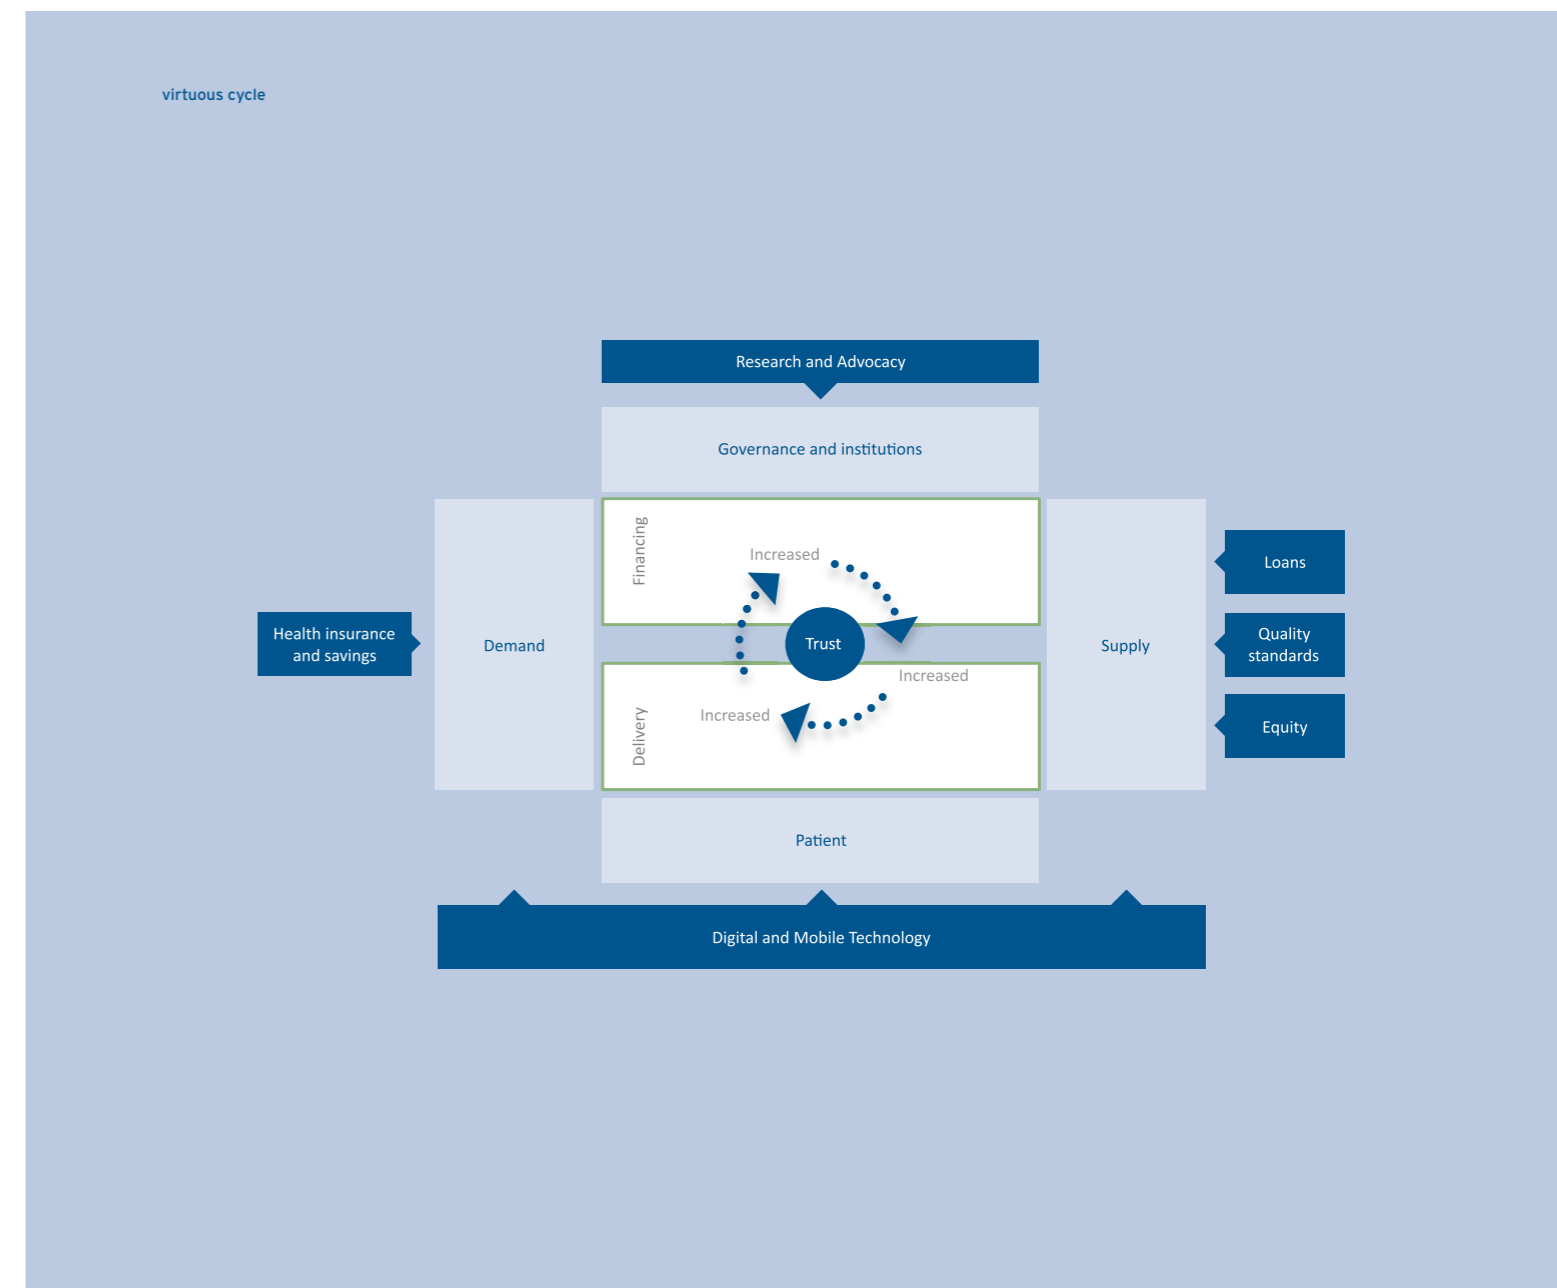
virtuous cycle

Research and Advocacy

Governance and institutions

Health insurance and savings

Demand

Financing

Increased

Trust

Increased

Delivery

Increased

Supply

Loans

Quality standards

Equity

Patient

Digital and Mobile Technology